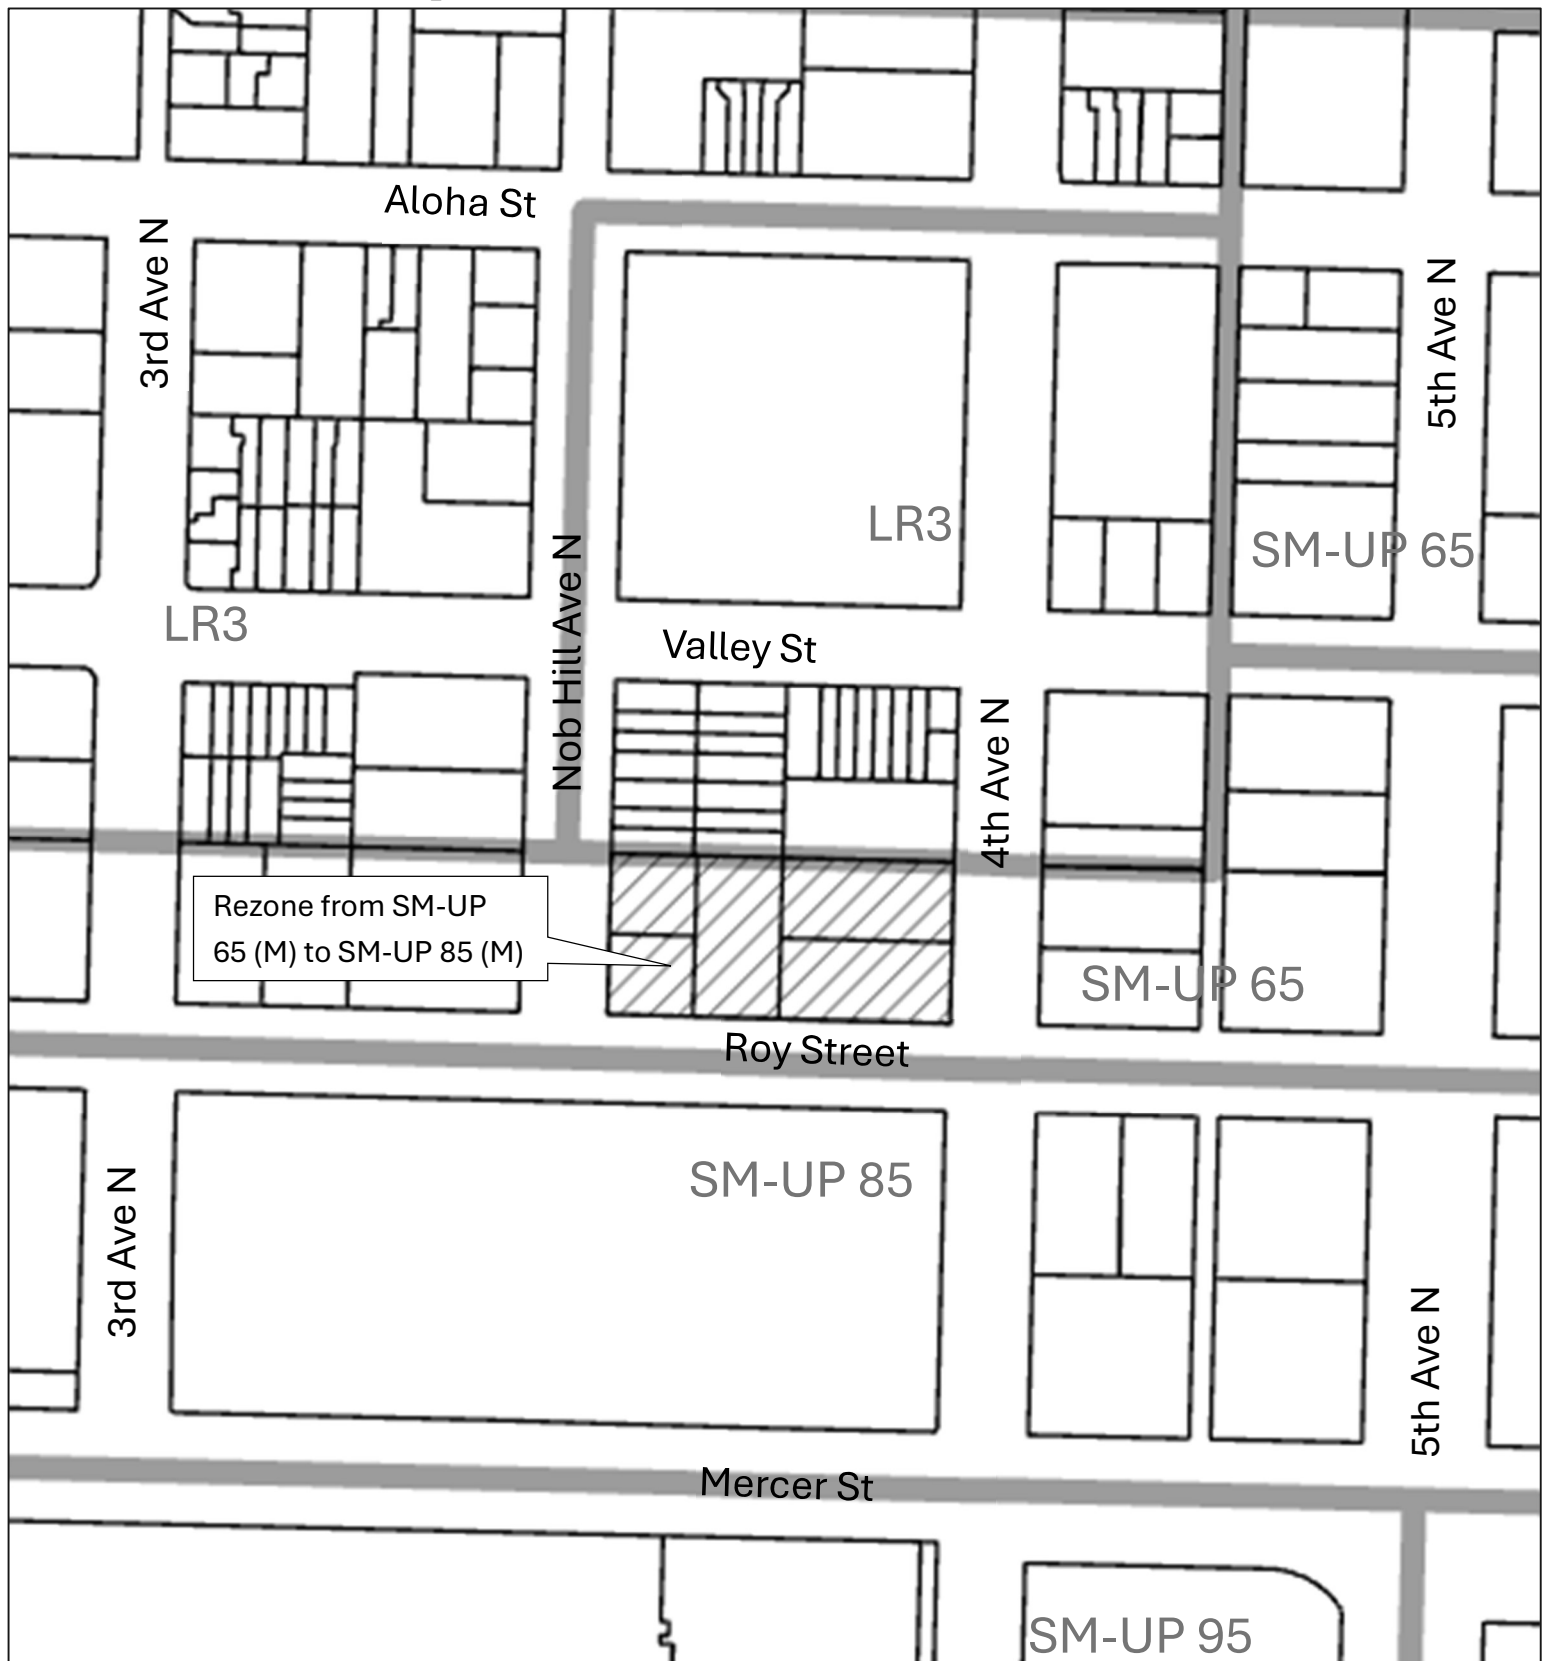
Aloha St

3rd Ave N

5th Ave N

LR3

SM-UP 65

LR3

Nob Hill Ave N

Valley St

4th Ave N

Rezone from SM-UP 65 (M) to SM-UP 85 (M)

SM-UP 65

Roy Street

SM-UP 85

3rd Ave N

5th Ave N

Mercer St

SM-UP 95